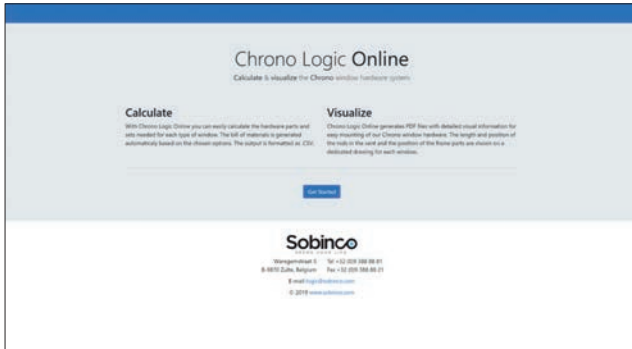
Chrono Logic Online

Calculate & visualize the Chrono window hardware system

Calculate

With Chrono Logic Online you can easily calculate the hardware parts and sets needed for each type of window. The bill of materials is generated automatically based on the chosen options. The output is formatted as .CSV.

Visualize

Chrono Logic Online generates PDF files with detailed visual information for easy mounting of our Chrono window hardware. The length and position of the rods in the sash and the position of the frame parts are shown on a dedicated drawing for each window.

Get Started

Sobinco

Weregemstraat 5 Tel +32 (0)9 388 88 81
B-9870 Zulte, Belgium Fax +32 (0)9 388 85 21

E-mail logic@sobinco.com

© 2019 www.sobinco.com